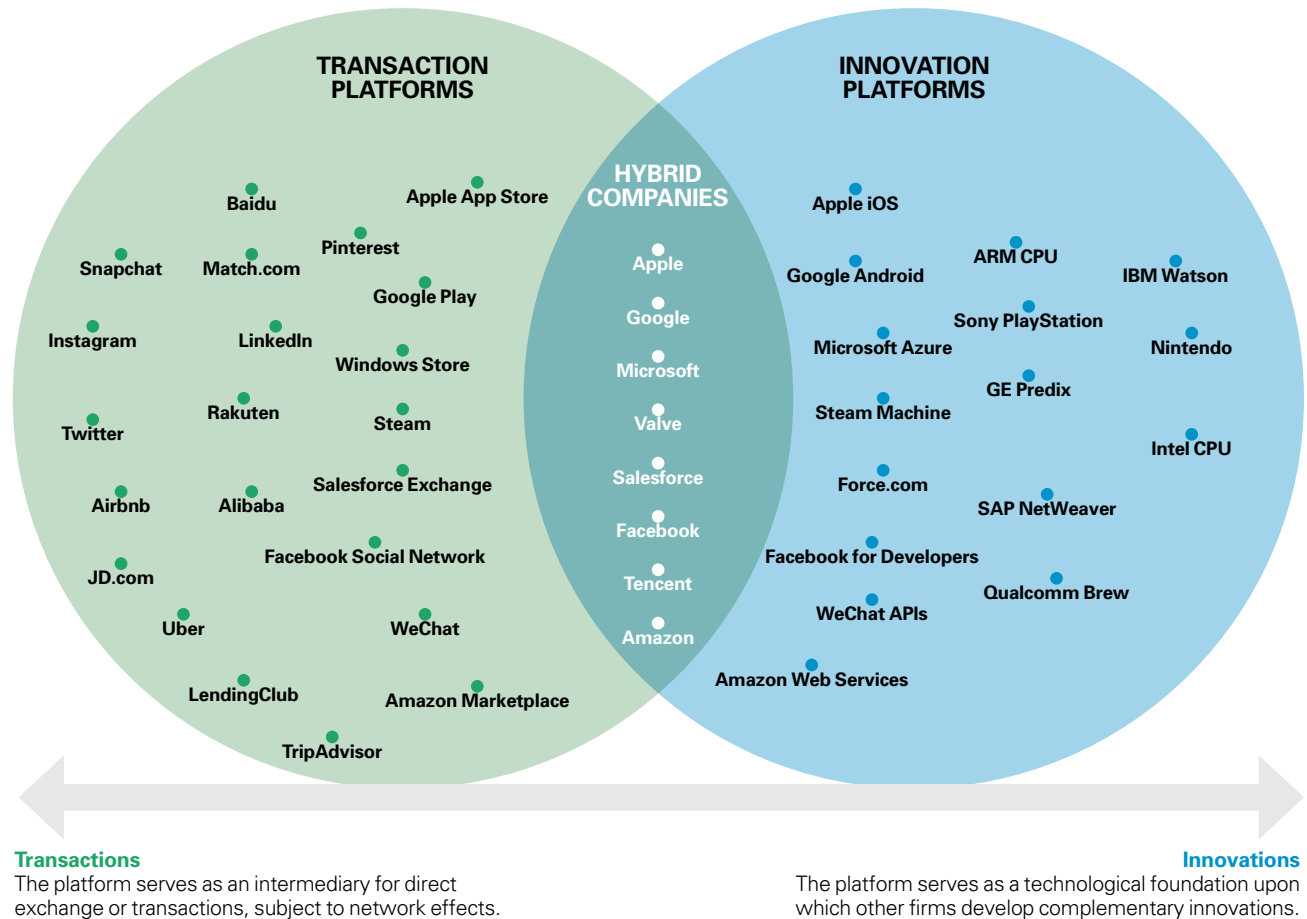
TRANSACTION PLATFORMS

Baidu
Apple App Store
Pinterest
Snapchat
Match.com
Google Play
Instagram
LinkedIn
Windows Store
Rakuten
Steam
Twitter
Salesforce Exchange
Airbnb
Alibaba
Facebook Social Network
JD.com
Uber
WeChat
LendingClub
Amazon Marketplace
TripAdvisor

HYBRID COMPANIES

Apple
Google
Microsoft
Valve
Salesforce
Facebook
Tencent
Amazon

INNOVATION PLATFORMS

Apple iOS
ARM CPU
Google Android
IBM Watson
Sony PlayStation
Microsoft Azure
Nintendo
GE Predix
Steam Machine
Intel CPU
Force.com
SAP NetWeaver
Facebook for Developers
Qualcomm Brew
WeChat APIs
Amazon Web Services

Transactions
The platform serves as an intermediary for direct exchange or transactions, subject to network effects.

Innovations
The platform serves as a technological foundation upon which other firms develop complementary innovations.